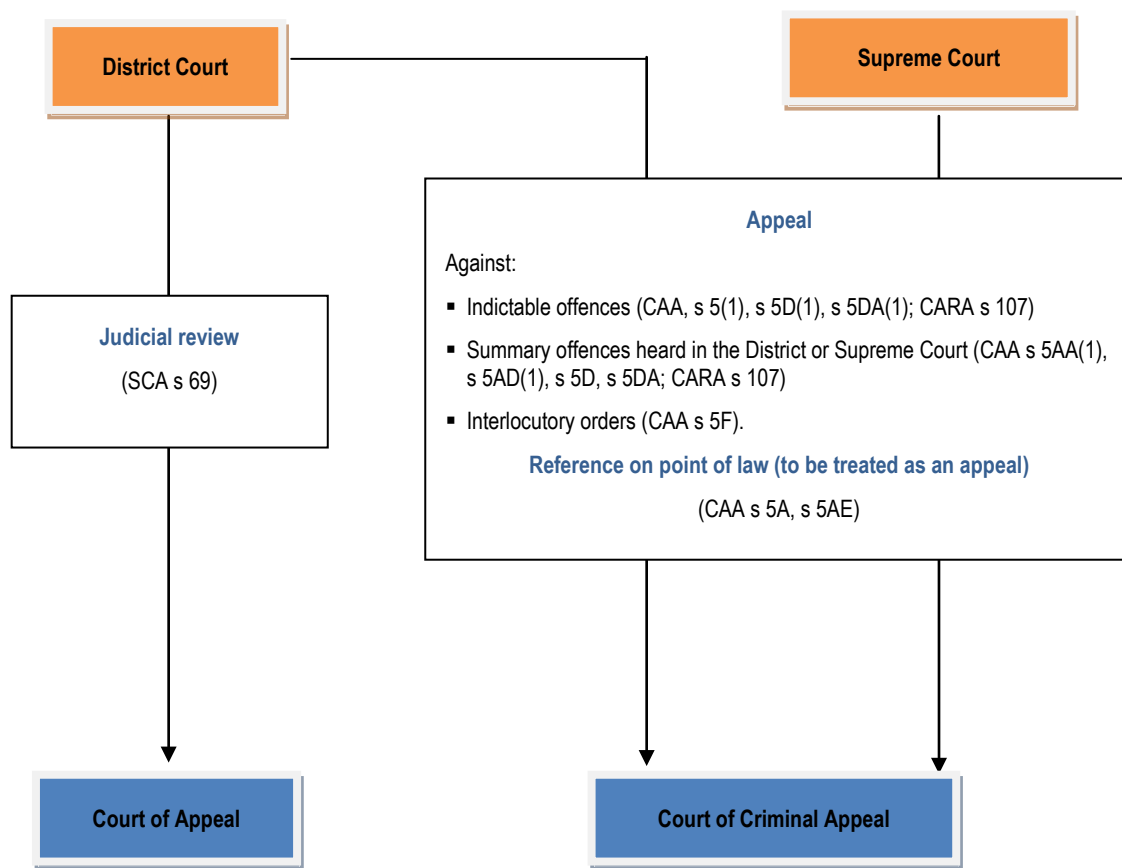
District Court

Supreme Court

Appeal

Against:

- Indictable offences (CAA, s 5(1), s 5D(1), s 5DA(1); CARA s 107)
- Summary offences heard in the District or Supreme Court (CAA s 5AA(1), s 5AD(1), s 5D, s 5DA; CARA s 107)
- Interlocutory orders (CAA s 5F).

Reference on point of law (to be treated as an appeal)

(CAA s 5A, s 5AE)

Judicial review

(SCA s 69)

Court of Appeal

Court of Criminal Appeal